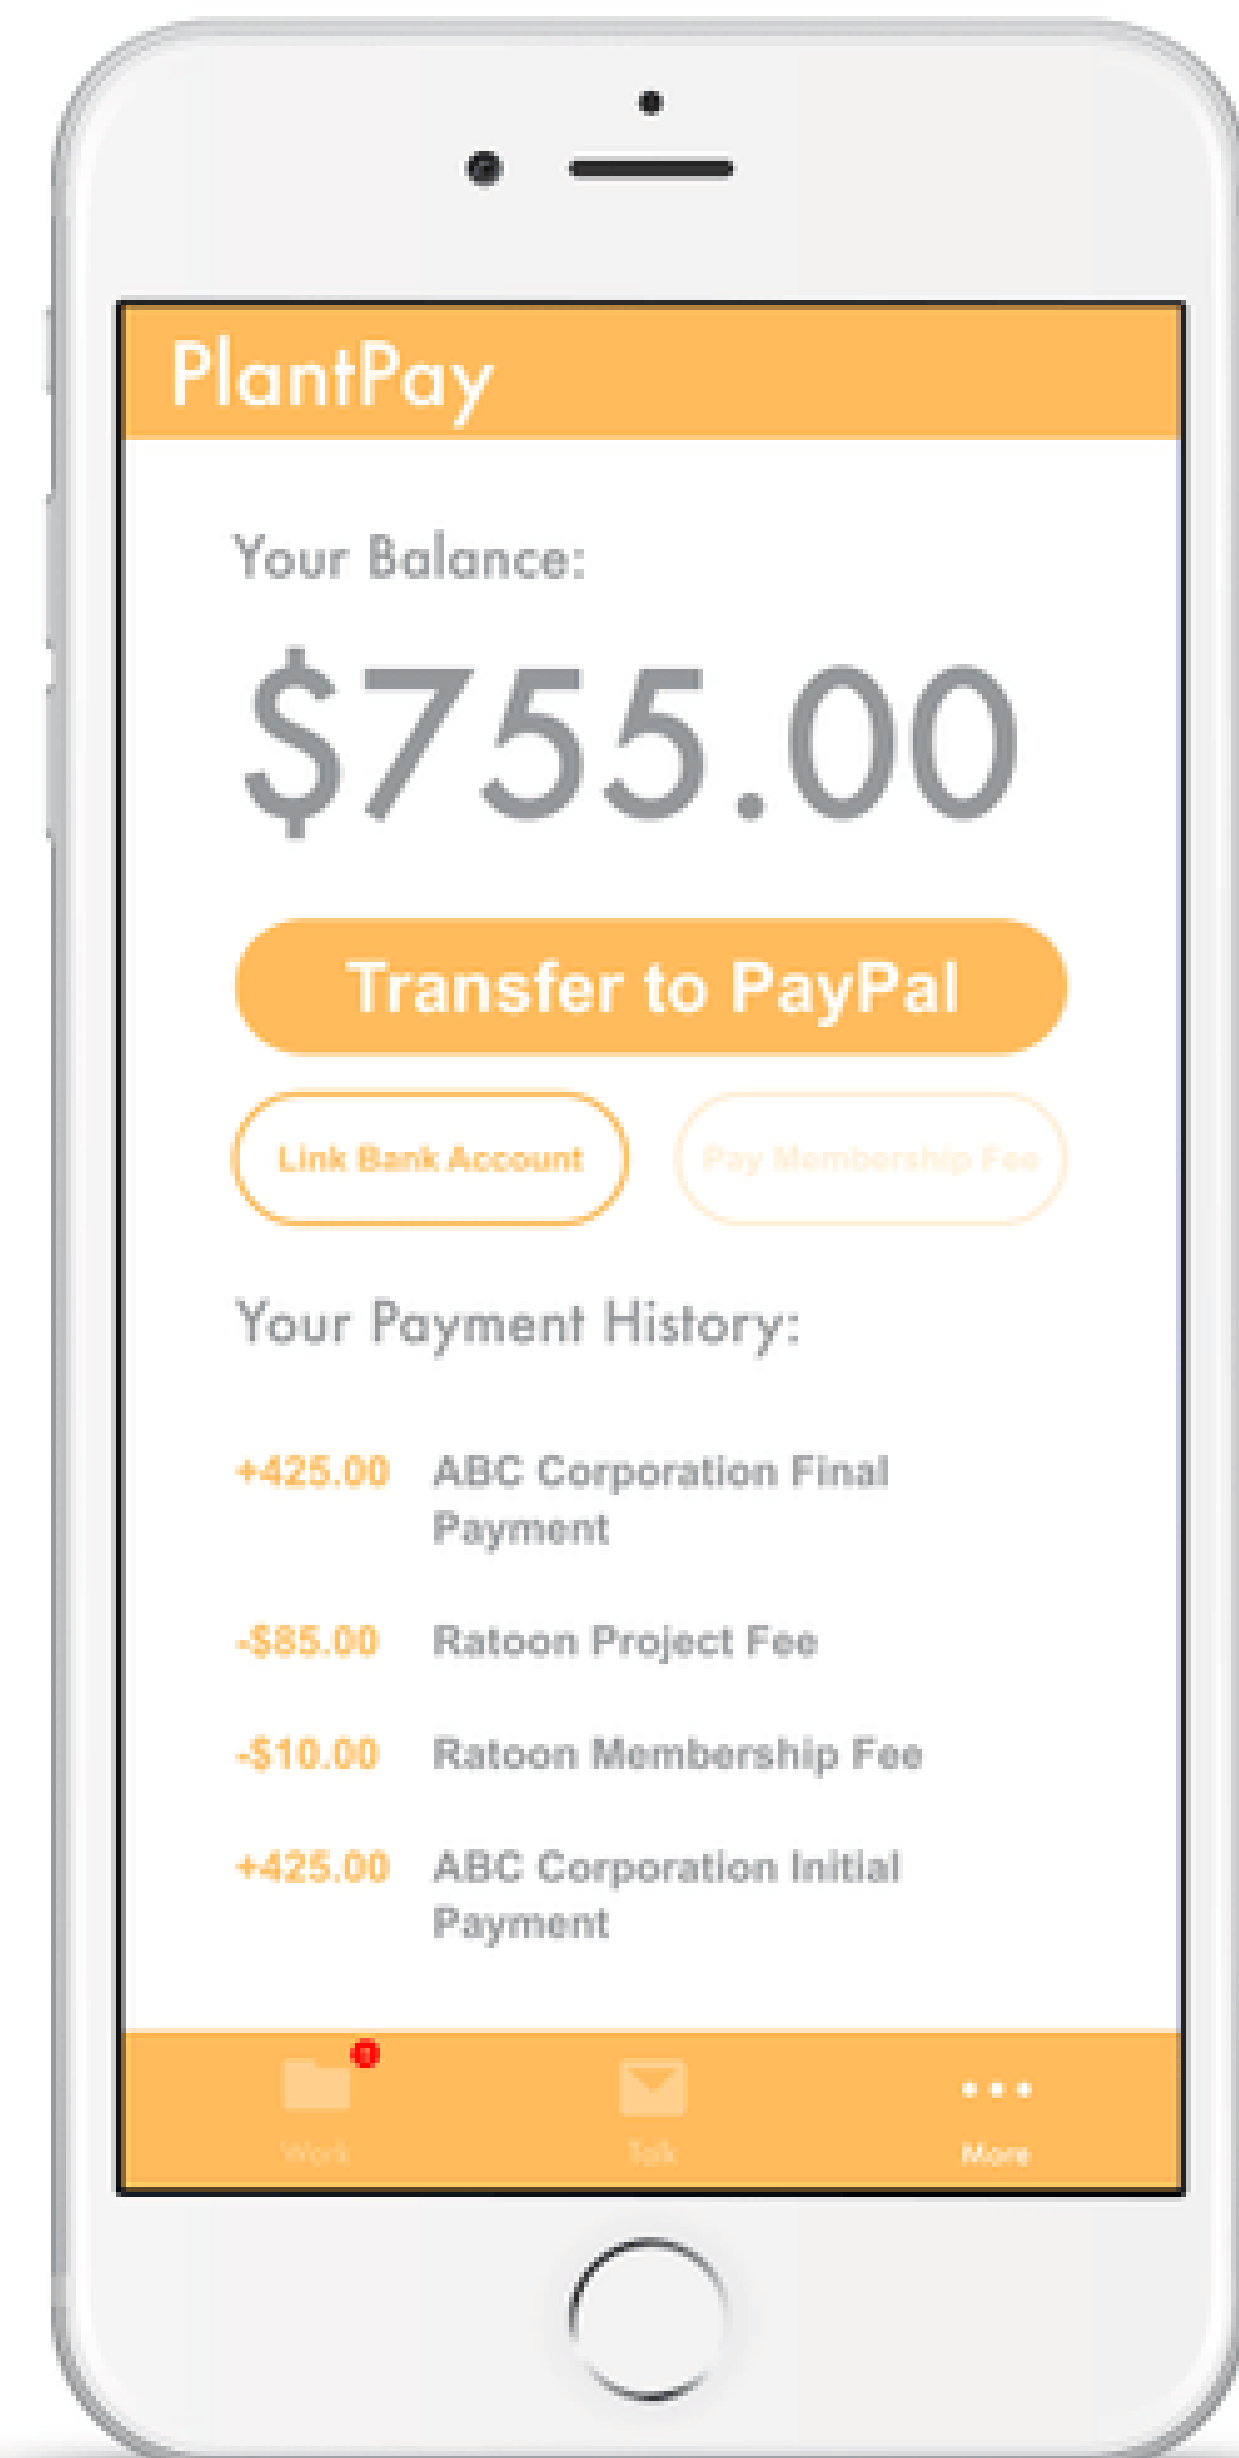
PlantPay

Your Balance:

$755.00

Transfer to PayPal

Link Bank Account

Pay Membership Fee

Your Payment History:

+425.00 ABC Corporation Final Payment

-$85.00 Ratoon Project Fee

-$10.00 Ratoon Membership Fee

+425.00 ABC Corporation Initial Payment

Work

Talk

More